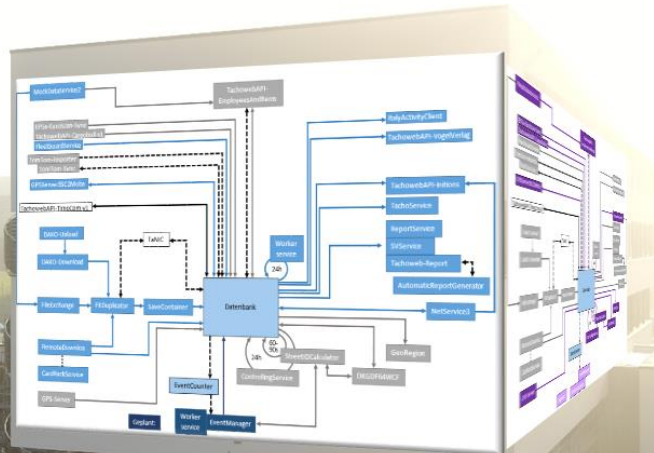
MockDataService2

TachowebAPI-EmployeesAndRank

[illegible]

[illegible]

FleetBoardService

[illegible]

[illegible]

GPSServer/BC2Motor

TachowebAPI-TimoCom v2

DAKO-Upload

DAKO-Download

TxNIC

FileExchange

FKDuplicator

SaveContainer

RemoteDownload

CardReadService

GPS-Server

Geplant

Worker service

24h

Datenbank

EventCounter

Worker service

EventManager

24h

60-90s

ControllingService

StreetIDCalculator

DRGDFiddleC2

GeoRegion

RallyActivityClient

TachowebAPI-vogelVerlag

TachowebAPI-Initions

TachoService

ReportService

SVService

Tachoweb-Report

AutomaticReportGenerator

NetService3